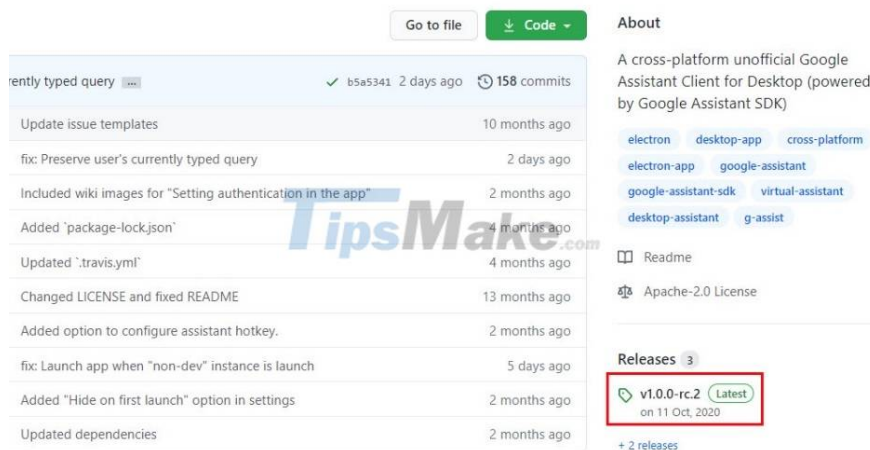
Go to file

Code

rently typed query ...

b5a5341 2 days ago

158 commits

Update issue templates | 10 months ago
fix: Preserve user's currently typed query | 2 days ago
Included wiki images for "Setting authentication in the app" | 2 months ago
Added `package-lock.json` | 4 months ago
Updated `.travis.yml` | 4 months ago
Changed LICENSE and fixed README | 13 months ago
Added option to configure assistant hotkey. | 2 months ago
fix: Launch app when "non-dev" instance is launch | 5 days ago
Added "Hide on first launch" option in settings | 2 months ago
Updated dependencies | 2 months ago

TipsMake.com

About

A cross-platform unofficial Google Assistant Client for Desktop (powered by Google Assistant SDK)

electron desktop-app cross-platform electron-app google-assistant google-assistant-sdk virtual-assistant desktop-assistant g-assist

Readme

Apache-2.0 License

Releases 3

v1.0.0-rc.2 Latest
on 11 Oct, 2020

+ 2 releases